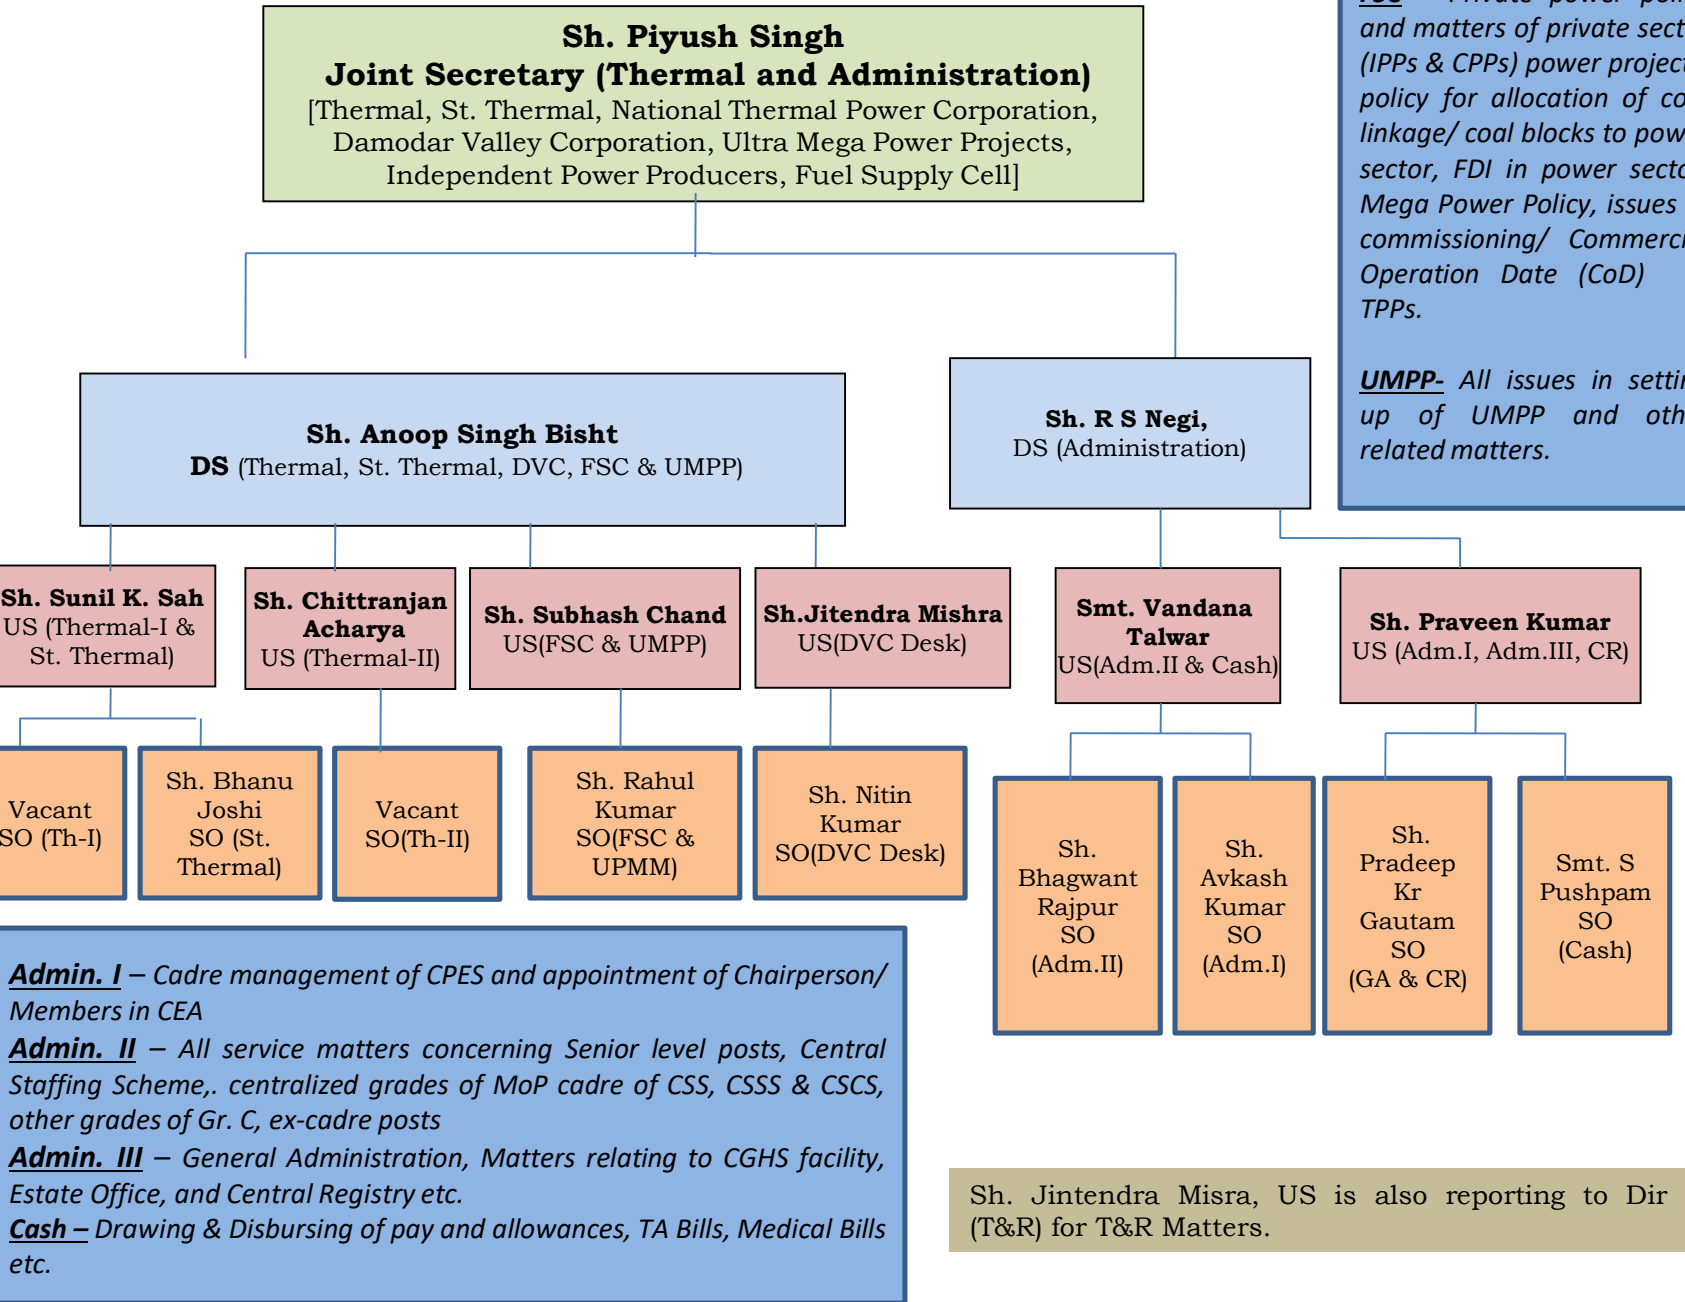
Sh. Piyush Singh
Joint Secretary (Thermal and Administration)
[Thermal, St. Thermal, National Thermal Power Corporation, Damodar Valley Corporation, Ultra Mega Power Projects, Independent Power Producers, Fuel Supply Cell]

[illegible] and matters of private sect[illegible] (IPPs & CPPs) power projec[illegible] policy for allocation of co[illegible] linkage/ coal blocks to pow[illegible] sector, FDI in power secto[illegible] Mega Power Policy, issues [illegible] commissioning/ Commerc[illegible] Operation Date (CoD) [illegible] TPPs.

UMPP- All issues in setti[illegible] up of UMPP and oth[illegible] related matters.

Sh. Anoop Singh Bisht
DS (Thermal, St. Thermal, DVC, FSC & UMPP)

Sh. R S Negi,
DS (Administration)

Sh. Sunil K. Sah
US (Thermal-I & St. Thermal)

Sh. Chittranjan Acharya
US (Thermal-II)

Sh. Subhash Chand
US(FSC & UMPP)

Sh.Jitendra Mishra
US(DVC Desk)

Smt. Vandana Talwar
US(Adm.II & Cash)

Sh. Praveen Kumar
US (Adm.I, Adm.III, CR)

Vacant
SO (Th-I)

Sh. Bhanu Joshi
SO (St. Thermal)

Vacant
SO(Th-II)

Sh. Rahul Kumar
SO(FSC & UPMM)

Sh. Nitin Kumar
SO(DVC Desk)

Sh. Bhagwant Rajpur
SO
(Adm.II)

Sh. Avkash Kumar
SO
(Adm.I)

Sh. Pradeep Kr Gautam
SO
(GA & CR)

Smt. S Pushpam
SO
(Cash)

Admin. I – Cadre management of CPES and appointment of Chairperson/ Members in CEA
Admin. II – All service matters concerning Senior level posts, Central Staffing Scheme,. centralized grades of MoP cadre of CSS, CSSS & CSCS, other grades of Gr. C, ex-cadre posts
Admin. III – General Administration, Matters relating to CGHS facility, Estate Office, and Central Registry etc.
Cash – Drawing & Disbursing of pay and allowances, TA Bills, Medical Bills etc.

Sh. Jintendra Misra, US is also reporting to Dir (T&R) for T&R Matters.